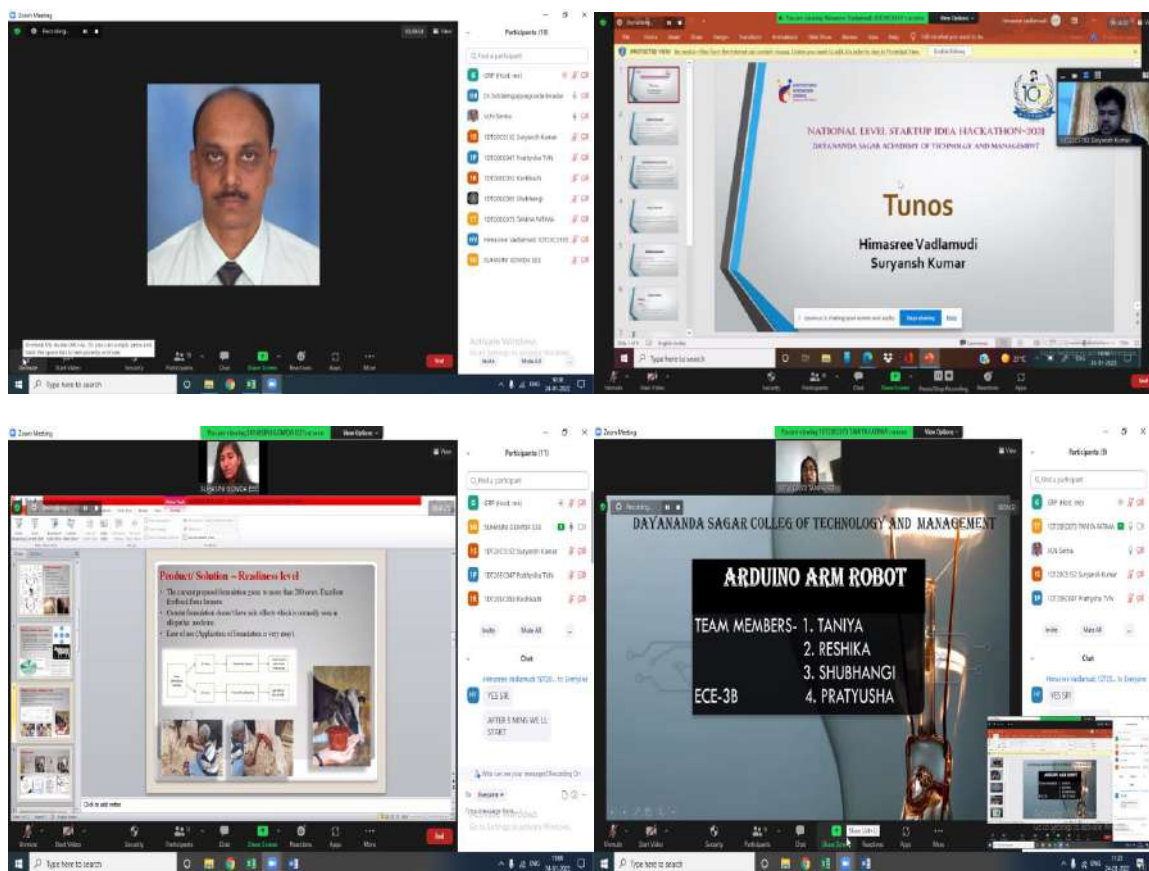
Zoom Meeting

Recording...

Participants (11)

Find a participant

CRP (Host, me)

Unmute

Start Video

Security

Participants

Chat

Share Screen

Reactions

Apps

More

End

Type here to search

NATIONAL LEVEL STARTUP IDEA HACKATHON-2021
DAYANANDA SAGAR ACADEMY OF TECHNOLOGY AND MANAGEMENT

Tunos

Himasree Vadlamudi
Suryansh Kumar

Stop sharing

Hide

Zoom Meeting

View Options

Participants (11)

Find a participant

CRP (Host, me)

Product/ Solution – Readiness level

Click to add notes

Chat

YES SIR

AFTER 5 MINS WE LL START

Everyone

Type message here...

Zoom Meeting

View Options

Participants (9)

Find a participant

CRP (Host, me)

DAYANANDA SAGAR COLLEGE OF TECHNOLOGY AND MANAGEMENT

ARDUINO ARM ROBOT

TEAM MEMBERS- 1. TANIYA
2. RESHIKA
3. SHUBHANGI
ECE-3B 4. PRATYUSHA

Chat

YES SIR

Type here to search